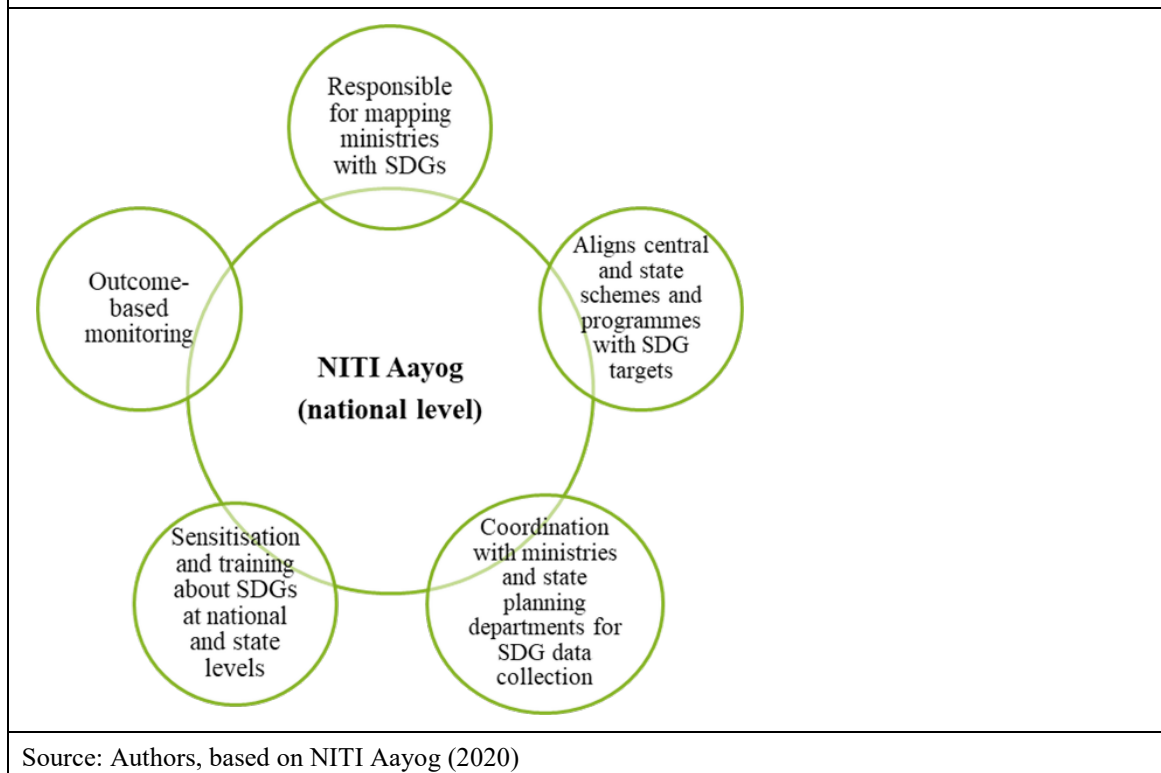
Responsible for mapping ministries with SDGs

Aligns central and state schemes and programmes with SDG targets

Coordination with ministries and state planning departments for SDG data collection

Sensitisation and training about SDGs at national and state levels

Outcome-based monitoring

NITI Aayog (national level)

Source: Authors, based on NITI Aayog (2020)